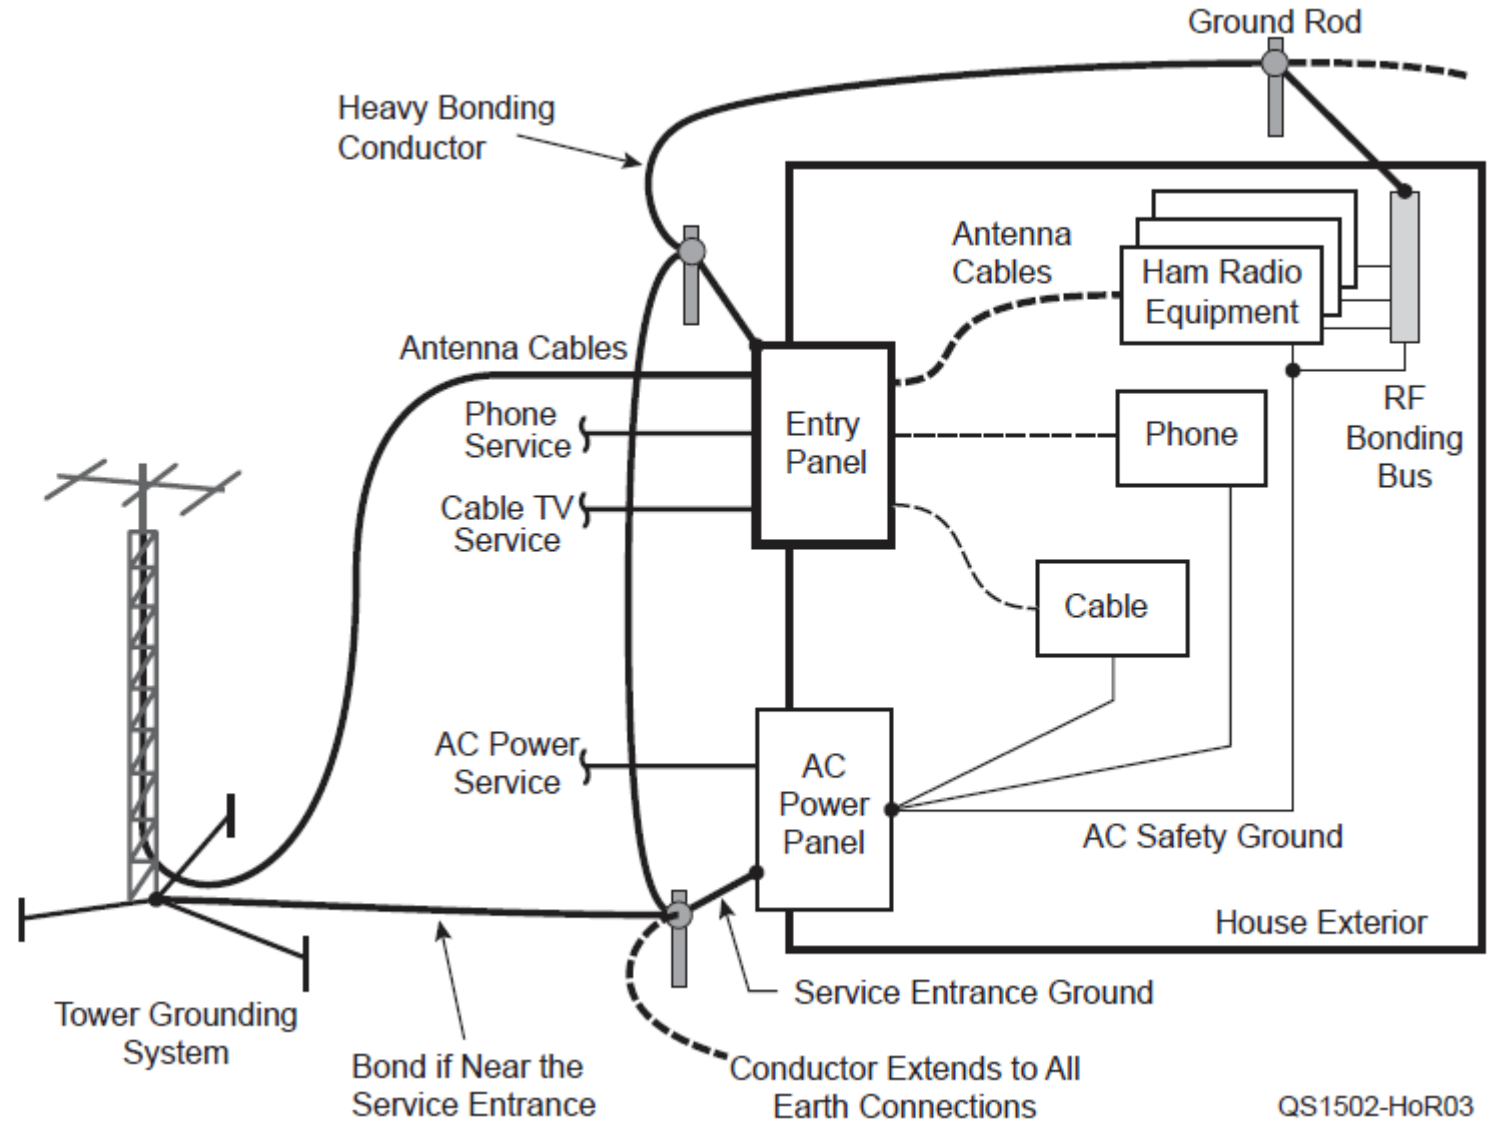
Ground Rod

Heavy Bonding Conductor

Antenna Cables

Ham Radio Equipment

RF Bonding Bus

Antenna Cables

Phone Service

Entry Panel

Phone

Cable TV Service

Cable

AC Power Service

AC Power Panel

AC Safety Ground

House Exterior

Service Entrance Ground

Tower Grounding System

Bond if Near the Service Entrance

Conductor Extends to All Earth Connections

QS1502-HoR03